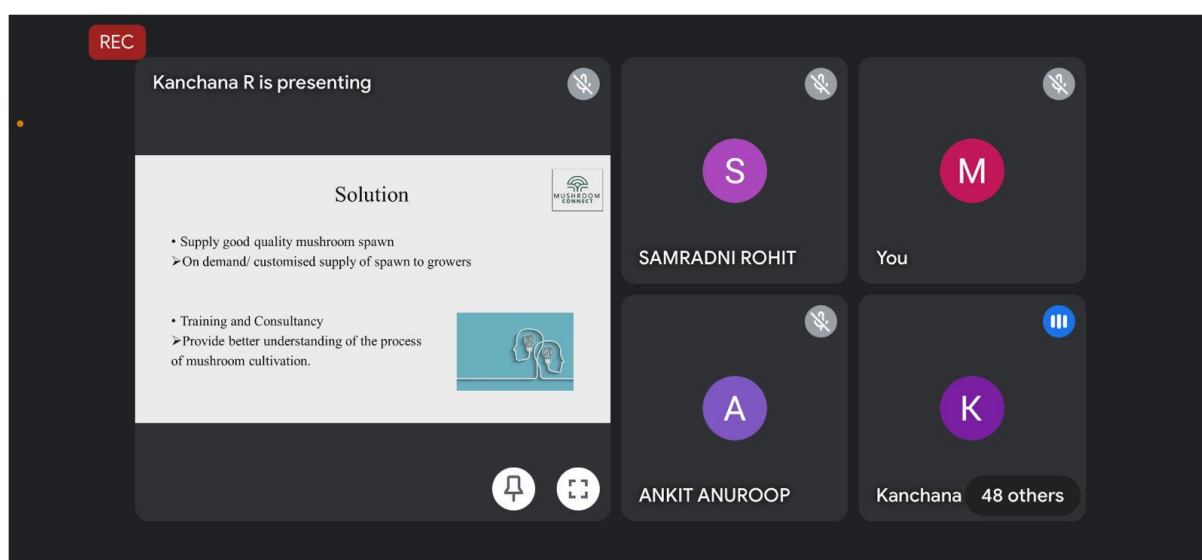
REC

Kanchana R is presenting

Solution

MUSHROOM CONNECT

• Supply good quality mushroom spawn
➢On demand/ customised supply of spawn to growers

• Training and Consultancy
➢Provide better understanding of the process of mushroom cultivation.

S
SAMRADNI ROHIT

M
You

A
ANKIT ANUROOP

K
Kanchana

48 others